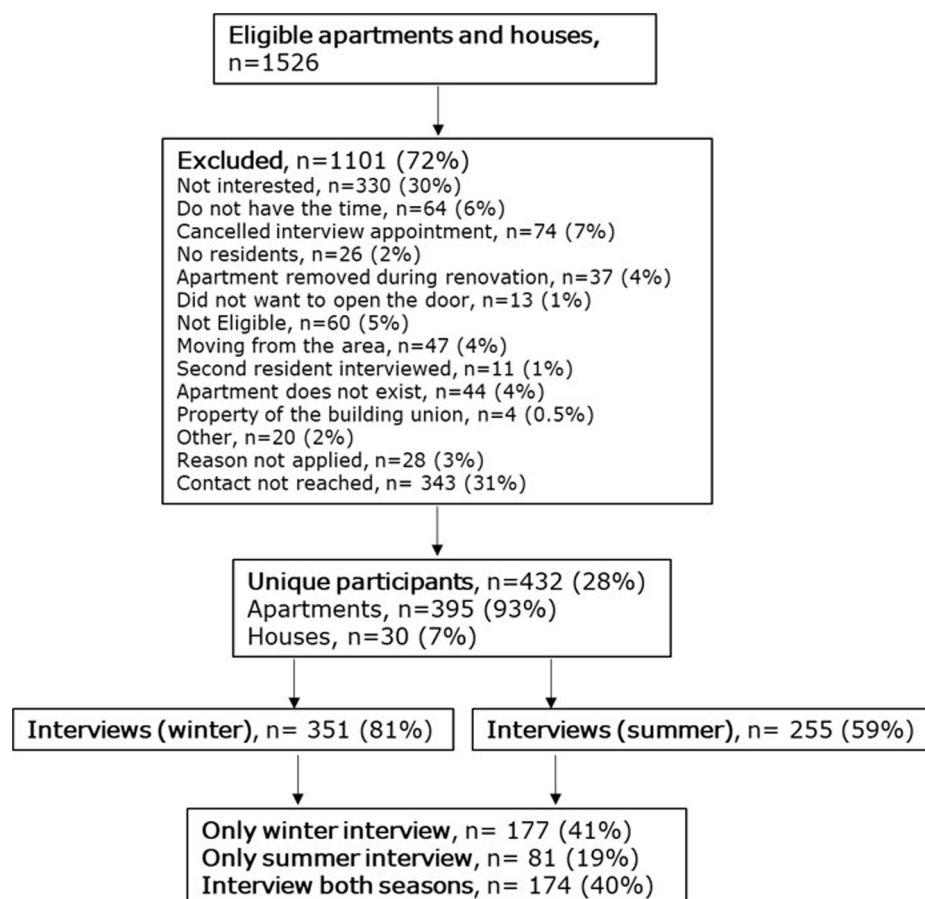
**Eligible apartments and houses,** n=1526

**Excluded**, n=1101 (72%)
Not interested, n=330 (30%)
Do not have the time, n=64 (6%)
Cancelled interview appointment, n=74 (7%)
No residents, n=26 (2%)
Apartment removed during renovation, n=37 (4%)
Did not want to open the door, n=13 (1%)
Not Eligible, n=60 (5%)
Moving from the area, n=47 (4%)
Second resident interviewed, n=11 (1%)
Apartment does not exist, n=44 (4%)
Property of the building union, n=4 (0.5%)
Other, n=20 (2%)
Reason not applied, n=28 (3%)
Contact not reached, n= 343 (31%)

**Unique participants**, n=432 (28%)
Apartments, n=395 (93%)
Houses, n=30 (7%)

**Interviews (winter)**, n= 351 (81%)

**Interviews (summer)**, n= 255 (59%)

**Only winter interview**, n= 177 (41%)
**Only summer interview**, n= 81 (19%)
**Interview both seasons**, n= 174 (40%)